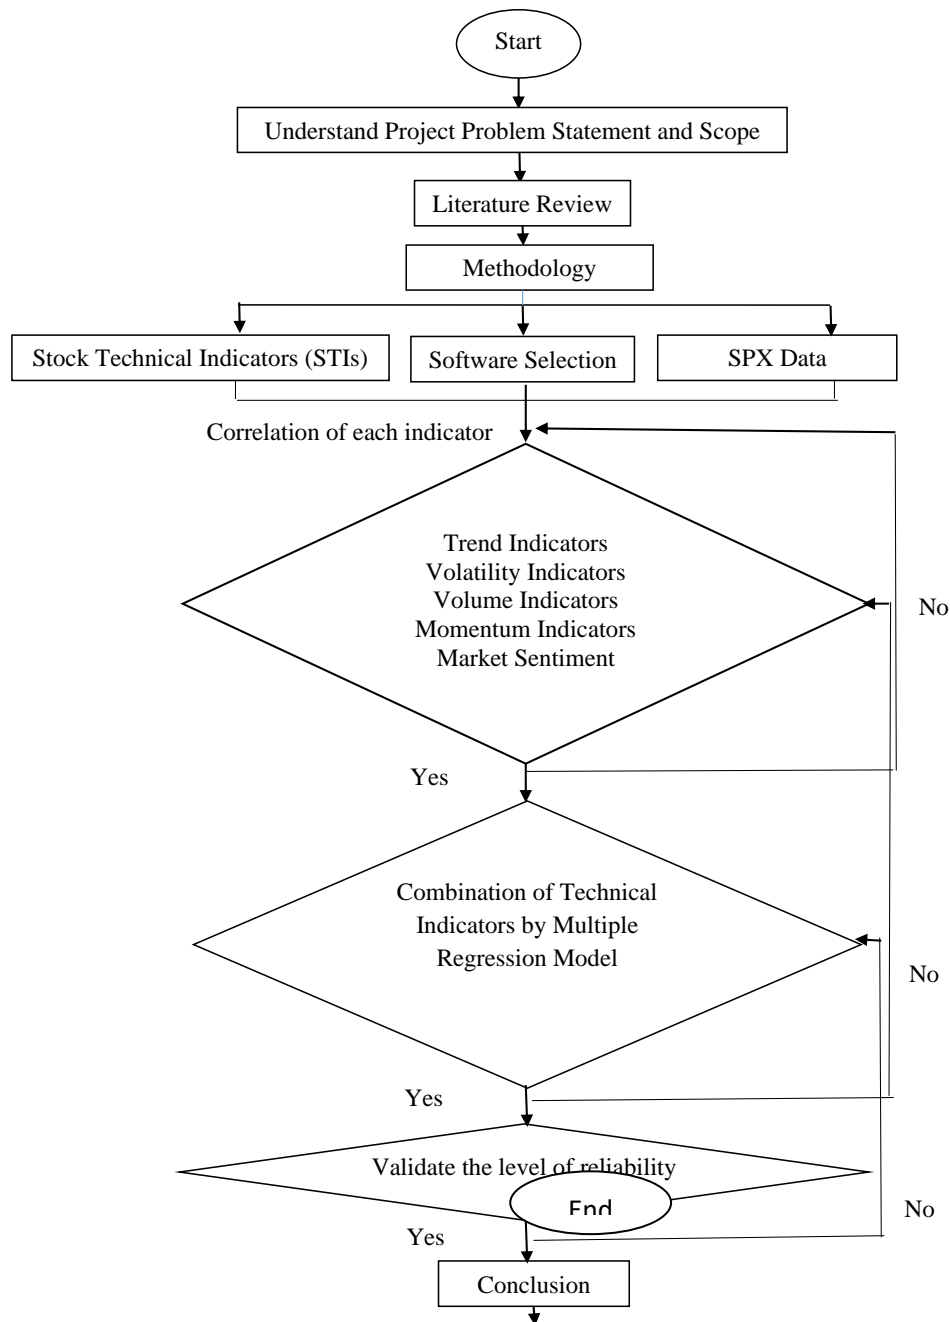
Start

Understand Project Problem Statement and Scope

Literature Review

Methodology

Stock Technical Indicators (STIs)

Software Selection

SPX Data

Correlation of each indicator

Trend Indicators
Volatility Indicators
Volume Indicators
Momentum Indicators
Market Sentiment

No

Yes

Combination of Technical Indicators by Multiple Regression Model

No

Yes

Validate the level of reliability

End

No

Yes

Conclusion